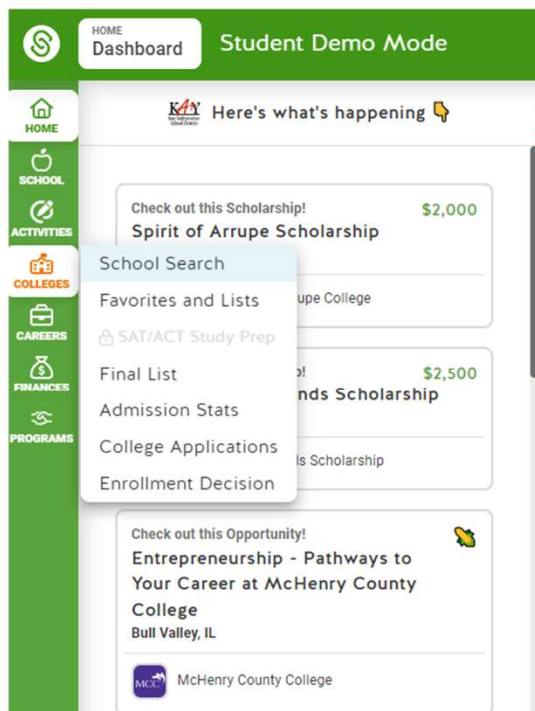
HOME
Dashboard

Student Demo Mode

HOME
SCHOOL
ACTIVITIES
COLLEGES
CAREERS
FINANCES
PROGRAMS

KAY
Here's what's happening

Check out this Scholarship!
$2,000
Spirit of Arrupe Scholarship
upe College

School Search
Favorites and Lists
SAT/ACT Study Prep
Final List
Admission Stats
College Applications
Enrollment Decision

p!
$2,500
nds Scholarship
ls Scholarship

Check out this Opportunity!
Entrepreneurship - Pathways to Your Career at McHenry County College
Bull Valley, IL

MCC
McHenry County College